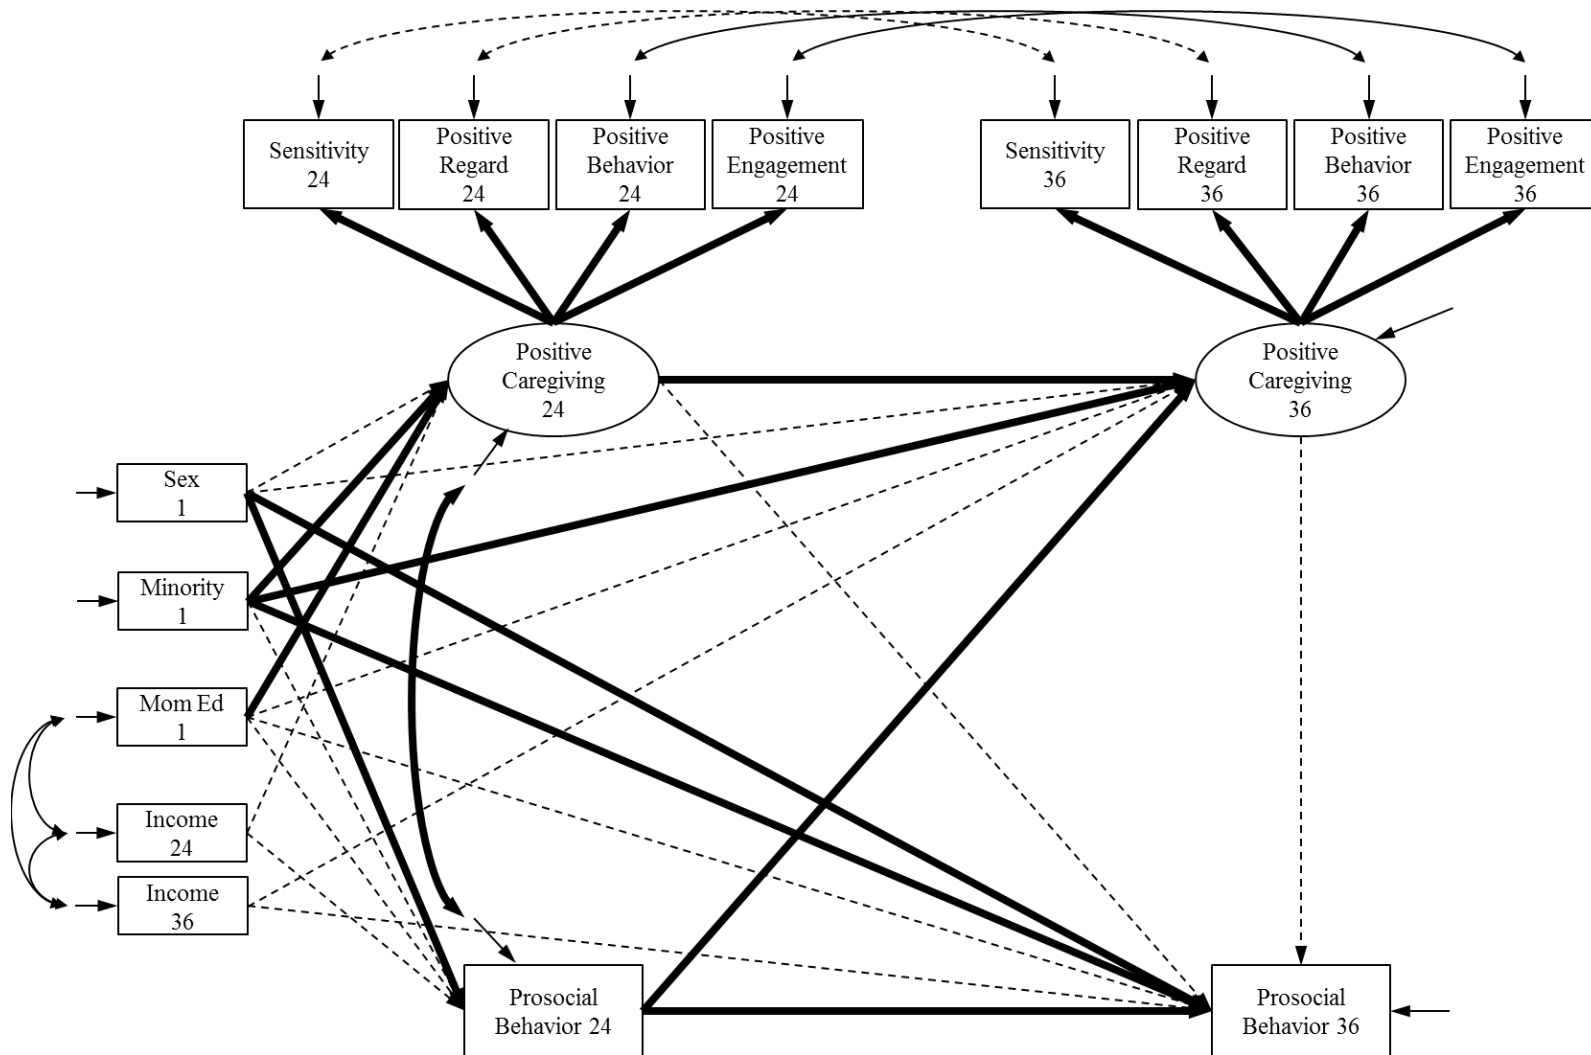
Sensitivity 24

Positive Regard 24

Positive Behavior 24

Positive Engagement 24

Sensitivity 36

Positive Regard 36

Positive Behavior 36

Positive Engagement 36

Positive Caregiving 24

Positive Caregiving 36

Sex 1

Minority 1

Mom Ed 1

Income 24

Income 36

Prosocial Behavior 24

Prosocial Behavior 36